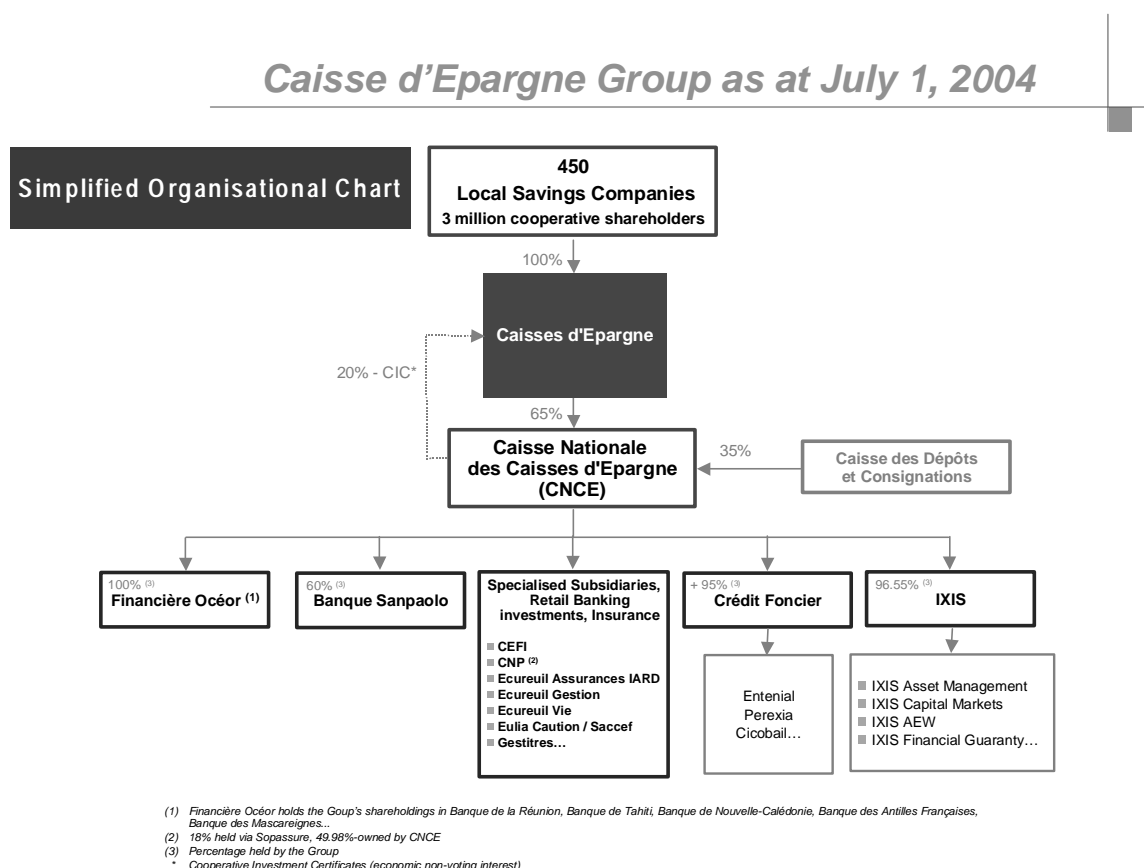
Caisse d'Epargne Group as at July 1, 2004

Simplified Organisational Chart

450
Local Savings Companies
3 million cooperative shareholders

100%

Caisses d'Epargne

20% - CIC*

65%

Caisse Nationale des Caisses d'Epargne (CNCE)

35%

Caisse des Dépôts et Consignations

100% $^{(3)}$
Financière Océor $^{(1)}$

60% $^{(3)}$
Banque Sanpaolo

Specialised Subsidiaries, Retail Banking investments, Insurance
CEFI
CNP $^{(2)}$
Ecureuil Assurances IARD
Ecureuil Gestion
Ecureuil Vie
Eulia Caution / Saccef
Gestitres…

+ 95% $^{(3)}$
Crédit Foncier

Entenial
Perexia
Cicobail…

96.55% $^{(3)}$
IXIS

IXIS Asset Management
IXIS Capital Markets
IXIS AEW
IXIS Financial Guaranty…

(1) Financière Océor holds the Goup's shareholdings in Banque de la Réunion, Banque de Tahiti, Banque de Nouvelle-Calédonie, Banque des Antilles Françaises, Banque des Mascareignes...
(2) 18% held via Sopassure, 49.98%-owned by CNCE
(3) Percentage held by the Group
* Cooperative Investment Certificates (economic non-voting interest)